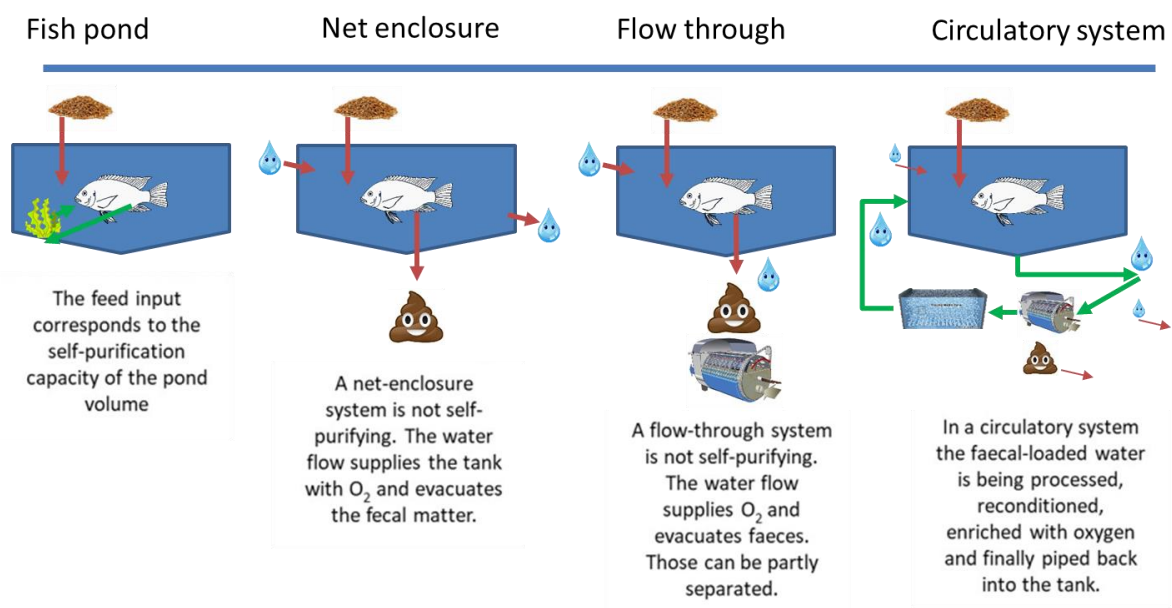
Fish pond

Net enclosure

Flow through

Circulatory system

The feed input corresponds to the self-purification capacity of the pond volume

A net-enclosure system is not self-purifying. The water flow supplies the tank with $O_2$ and evacuates the fecal matter.

A flow-through system is not self-purifying. The water flow supplies $O_2$ and evacuates faeces. Those can be partly separated.

In a circulatory system the faecal-loaded water is being processed, reconditioned, enriched with oxygen and finally piped back into the tank.